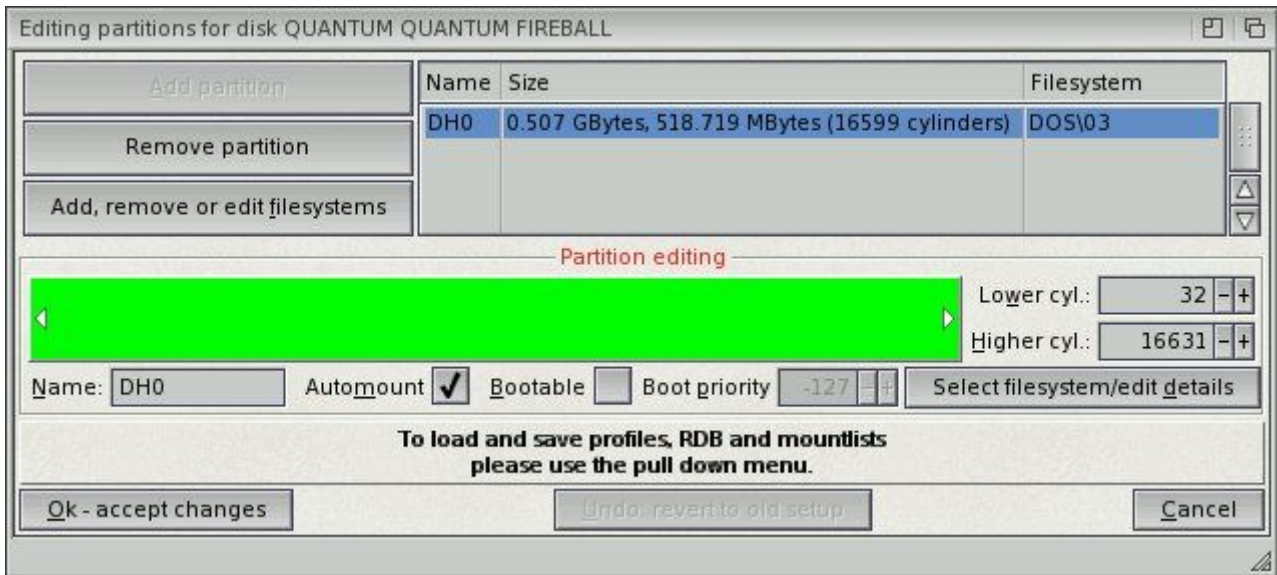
Editing partitions for disk QUANTUM QUANTUM FIREBALL

Add partition

Remove partition

Add, remove or edit filesystems

| Name | Size | Filesystem |
|---|---|---|
| DH0 | 0.507 GBytes, 518.719 MBytes (16599 cylinders) | DOS\03 |

Partition editing

Lower cyl.: 32 - +

Higher cyl.: 16631 - +

Name: DH0 Automount ✓ Bootable Boot priority -127 - + Select filesystem/edit details

To load and save profiles, RDB and mountlists
please use the pull down menu.

Ok - accept changes Undo: revert to old setup Cancel